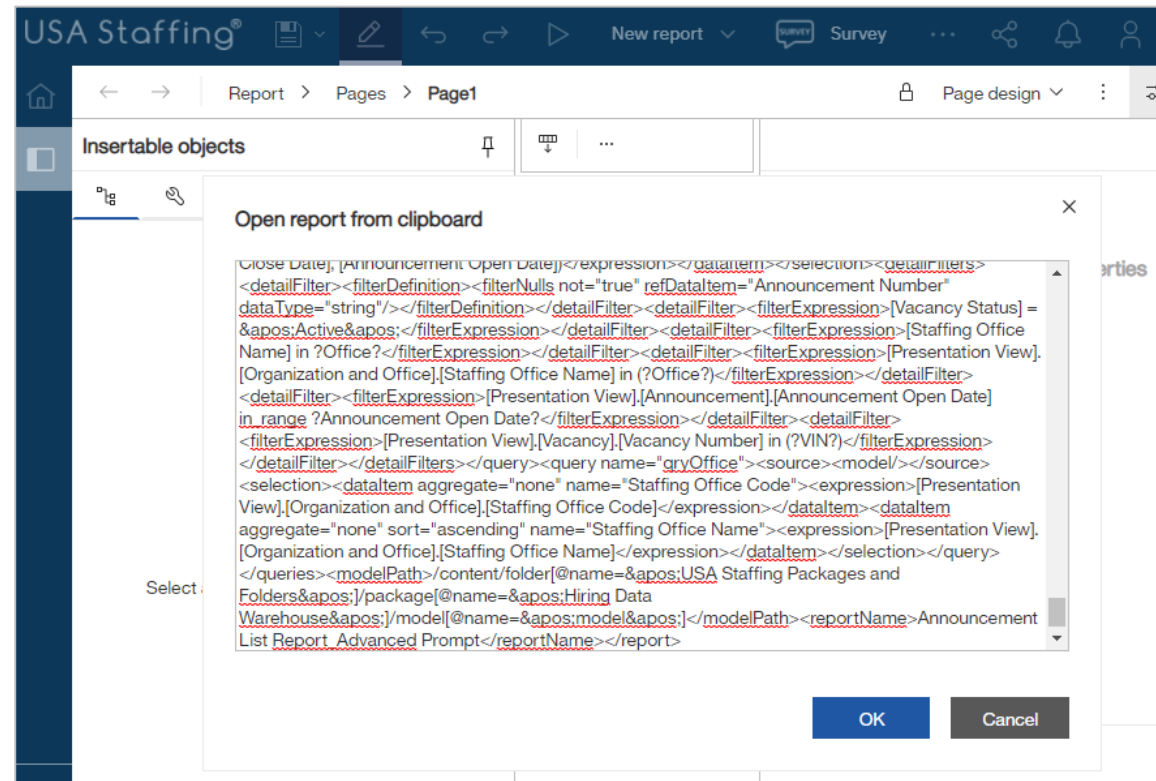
USA Staffing®

New report

Survey

Report > Pages > Page1

Page design

Insertable objects

Open report from clipboard

Close Date], [Announcement Open Date])</expression></dataItem></selection><detailFilters><detailFilter><filterDefinition><filterNulls not="true" refDataItem="Announcement Number" dataType="string"/></filterDefinition></detailFilter><detailFilter><filterExpression>[Vacancy Status] = &apos;Active&apos;</filterExpression></detailFilter><detailFilter><filterExpression>[Staffing Office Name] in ?Office?</filterExpression></detailFilter><detailFilter><filterExpression>[Presentation View].[Organization and Office].[Staffing Office Name] in (?Office?)</filterExpression></detailFilter><detailFilter><filterExpression>[Presentation View].[Announcement].[Announcement Open Date] in_range ?Announcement Open Date?</filterExpression></detailFilter><detailFilter><filterExpression>[Presentation View].[Vacancy].[Vacancy Number] in (?VIN?)</filterExpression></detailFilter></detailFilters></query><query name="qryOffice"><source><model/></source><selection><dataItem aggregate="none" name="Staffing Office Code"><expression>[Presentation View].[Organization and Office].[Staffing Office Code]</expression></dataItem><dataItem aggregate="none" sort="ascending" name="Staffing Office Name"><expression>[Presentation View].[Organization and Office].[Staffing Office Name]</expression></dataItem></selection></query></queries><modelPath>/content/folder[@name=&apos;USA Staffing Packages and Folders&apos;]/package[@name=&apos;Hiring Data Warehouse&apos;]/model[@name=&apos;model&apos;]</modelPath><reportName>Announcement List Report_Advanced Prompt</reportName></report>

Select

erties

OK

Cancel